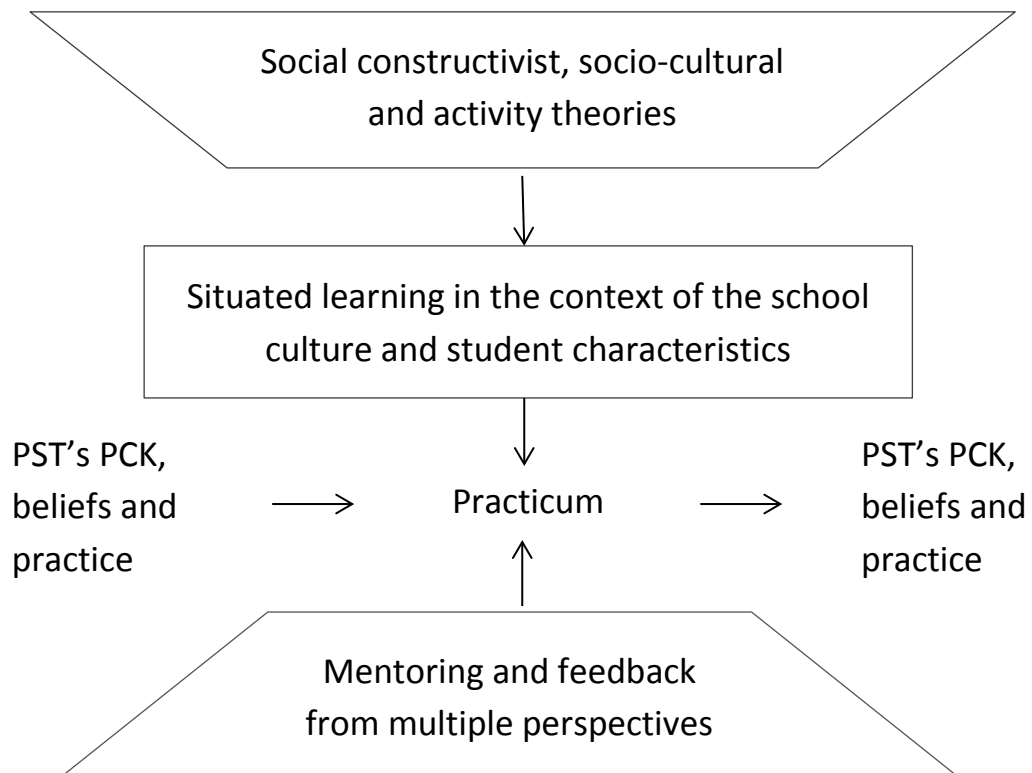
Social constructivist, socio-cultural and activity theories

Situated learning in the context of the school culture and student characteristics

PST's PCK, beliefs and practice

Practicum

PST's PCK, beliefs and practice

Mentoring and feedback from multiple perspectives